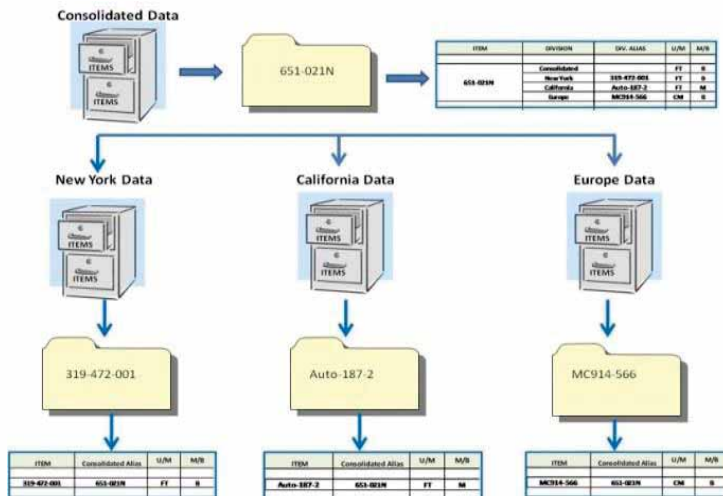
Consolidated Data

ITEMS

ITEMS

651-021N

| ITEM | DIVISION | DIV. ALIAS | U/M | M/B |
|---|---|---|---|---|
| 651-021N | Consolidated | | FT | B |
| | New York | 319-472-001 | FT | B |
| | California | Auto-187-2 | FT | M |
| | Europe | MC914-566 | CM | B |

New York Data

ITEMS

ITEMS

319-472-001

| ITEM | Consolidated Alias | U/M | M/B |
|---|---|---|---|
| 319-472-001 | 651-021N | FT | B |

California Data

ITEMS

ITEMS

Auto-187-2

| ITEM | Consolidated Alias | U/M | M/B |
|---|---|---|---|
| Auto-187-2 | 651-021N | FT | M |

Europe Data

ITEMS

ITEMS

MC914-566

| ITEM | Consolidated Alias | U/M | M/B |
|---|---|---|---|
| MC914-566 | 651-021N | CM | B |